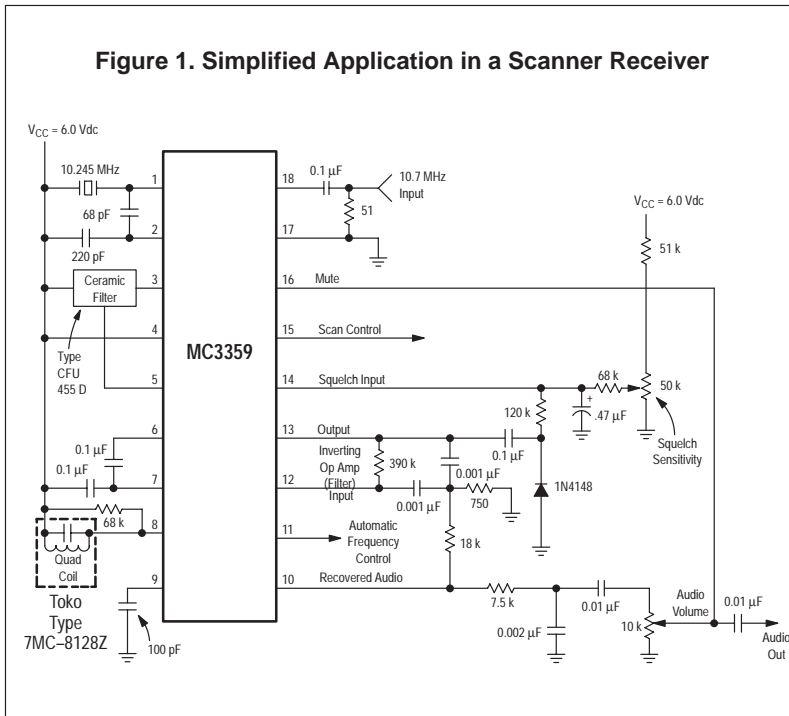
Figure 1. Simplified Application in a Scanner Receiver

$V_{CC}$ = 6.0 Vdc

10.245 MHz

68 pF

220 pF

Ceramic Filter

Type CFU 455 D

0.1 µF

0.1 µF

68 k

Quad Coil

Toko Type 7MC−8128Z

100 pF

1
2
3
4
5
6
7
8
9

MC3359

18
17
16
15
14
13
12
11
10

0.1 µF

10.7 MHz Input

51

Mute

Scan Control

Squelch Input

Output

Inverting Op Amp (Filter) Input

Automatic Frequency Control

Recovered Audio

$V_{CC}$ = 6.0 Vdc

51 k

68 k

50 k

+

.47 µF

Squelch Sensitivity

120 k

390 k

0.001 µF

0.1 µF

0.001 µF

750

1N4148

18 k

7.5 k

0.01 µF

0.002 µF

10 k

Audio Volume

0.01 µF

Audio Out